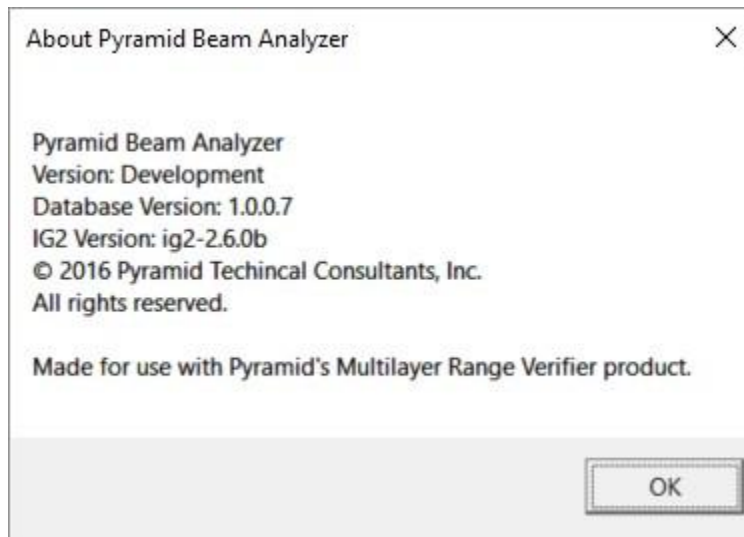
About Pyramid Beam Analyzer

×

Pyramid Beam Analyzer
Version: Development
Database Version: 1.0.0.7
IG2 Version: ig2-2.6.0b
© 2016 Pyramid Techincal Consultants, Inc.
All rights reserved.

Made for use with Pyramid's Multilayer Range Verifier product.

OK